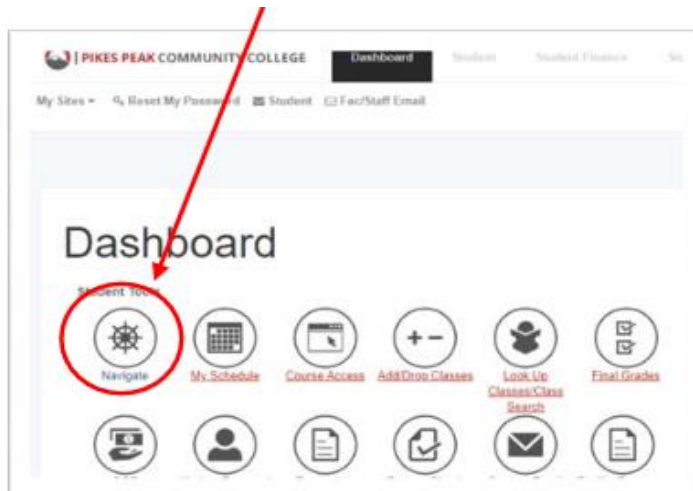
| PIKES PEAK COMMUNITY COLLEGE Dashboard Student Student Finance St

My Sites ▾ Reset My Password Student Fac/Staff Email

Dashboard

Student Tools

Navigate My Schedule Course Access Add/Drop Classes Look Up Classes/Class Search Final Grades